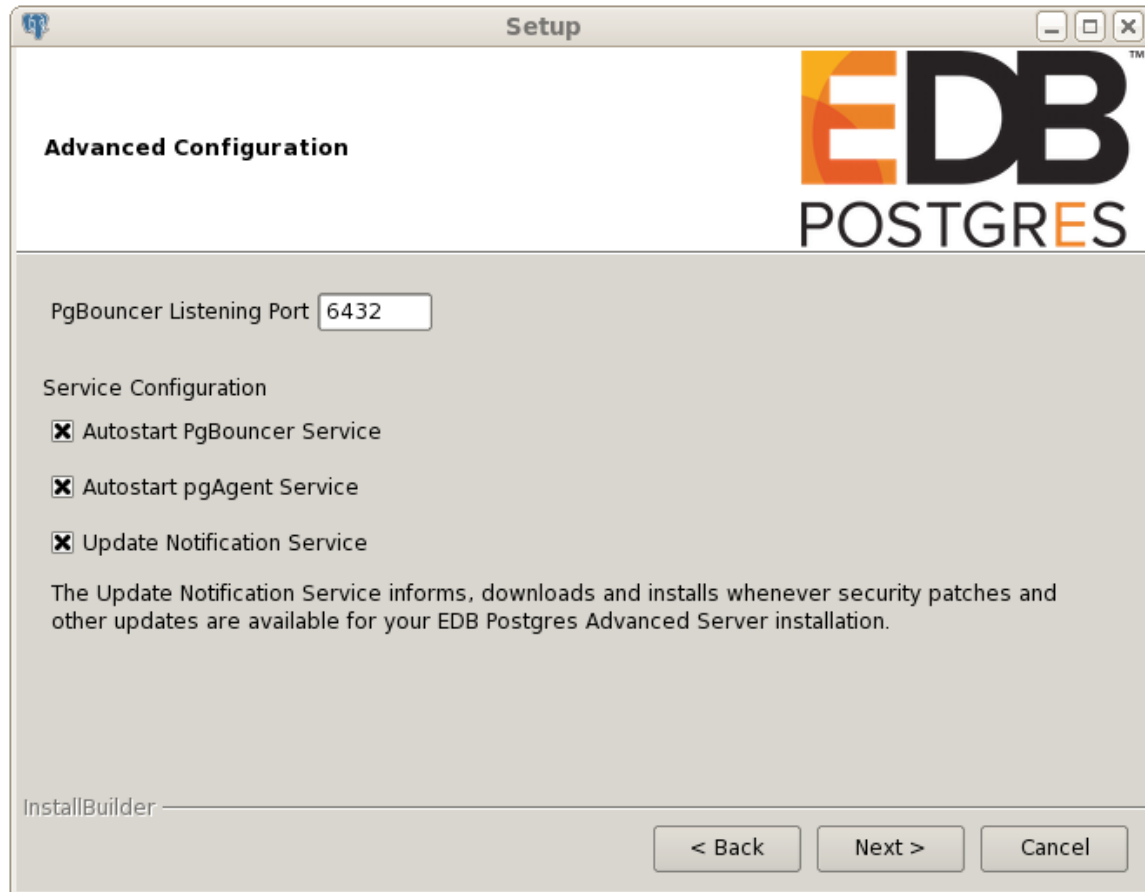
Setup

Advanced Configuration

EDB™
POSTGRES

PgBouncer Listening Port 6432

Service Configuration

Autostart PgBouncer Service

Autostart pgAgent Service

Update Notification Service

The Update Notification Service informs, downloads and installs whenever security patches and other updates are available for your EDB Postgres Advanced Server installation.

InstallBuilder

< Back
Next >
Cancel